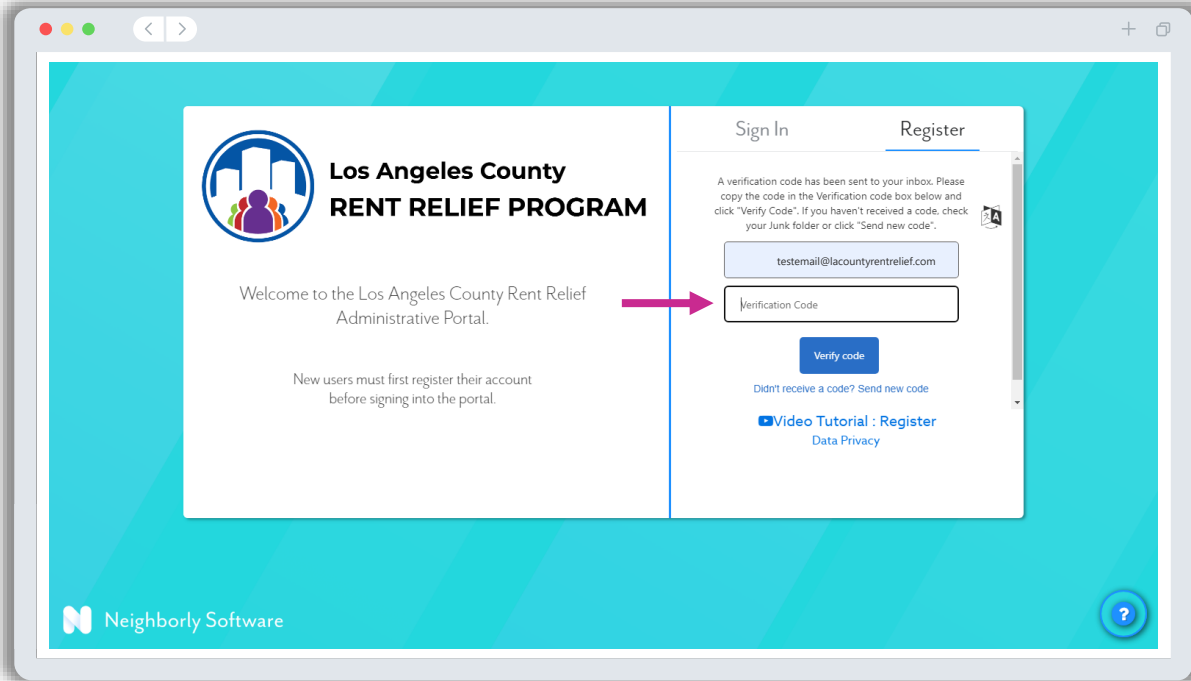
Los Angeles County
RENT RELIEF PROGRAM

Welcome to the Los Angeles County Rent Relief Administrative Portal.

New users must first register their account before signing into the portal.

Sign In

Register

A verification code has been sent to your inbox. Please copy the code in the Verification code box below and click "Verify Code". If you haven't received a code, check your Junk folder or click "Send new code".

testemail@lacountyrentrelief.com

Verification Code

Verify code

Didn't receive a code? Send new code

Video Tutorial : Register

Data Privacy

Neighborly Software

?